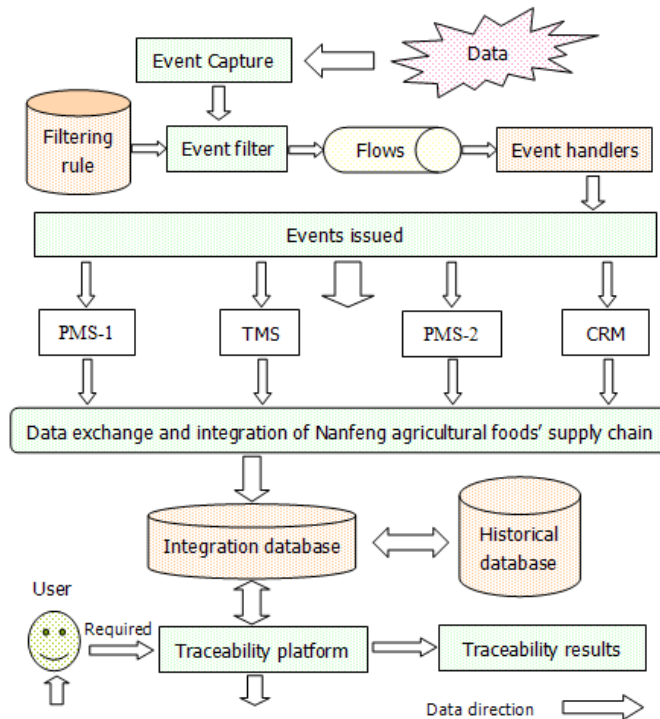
Event Capture

Data

Filtering rule

Event filter

Flows

Event handlers

Events issued

PMS-1

TMS

PMS-2

CRM

Data exchange and integration of Nanfeng agricultural foods' supply chain

Integration database

Historical database

User

Required

Traceability platform

Traceability results

Data direction